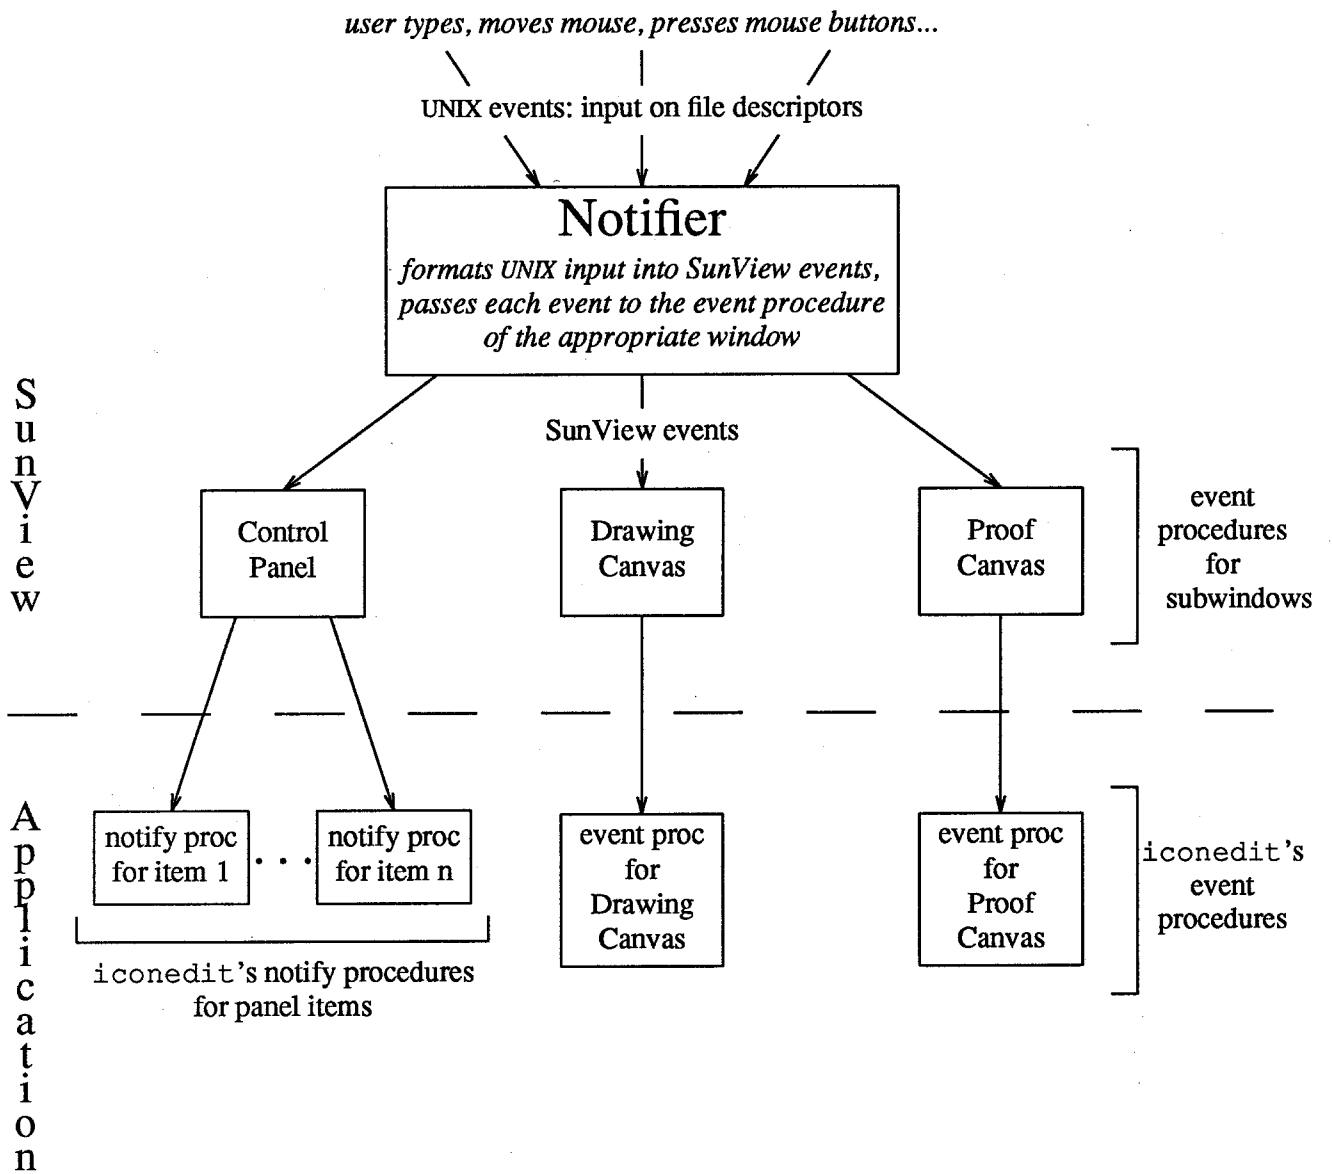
user types, moves mouse, presses mouse buttons...

UNIX events: input on file descriptors

Notifier

formats UNIX input into SunView events, passes each event to the event procedure of the appropriate window

SunView

SunView events

Control Panel

Drawing Canvas

Proof Canvas

event procedures for subwindows

Application

notify proc for item 1

. . .

notify proc for item n

iconedit's notify procedures for panel items

event proc for Drawing Canvas

event proc for Proof Canvas

iconedit's event procedures